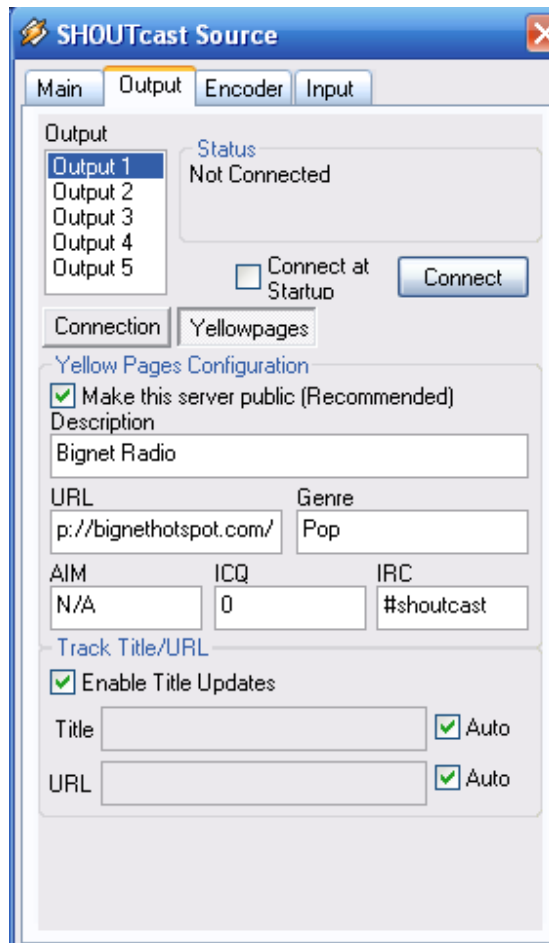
SHOUTcast Source

Main | Output | Encoder | Input

Output
Output 1
Output 2
Output 3
Output 4
Output 5

Status
Not Connected

Connect at Startup

Connect

Connection | Yellowpages

Yellow Pages Configuration
Make this server public (Recommended)
Description
Bignet Radio
URL
p://bignethotspot.com/
Genre
Pop
AIM
N/A
ICQ
0
IRC
#shoutcast

Track Title/URL
Enable Title Updates
Title
Auto
URL
Auto